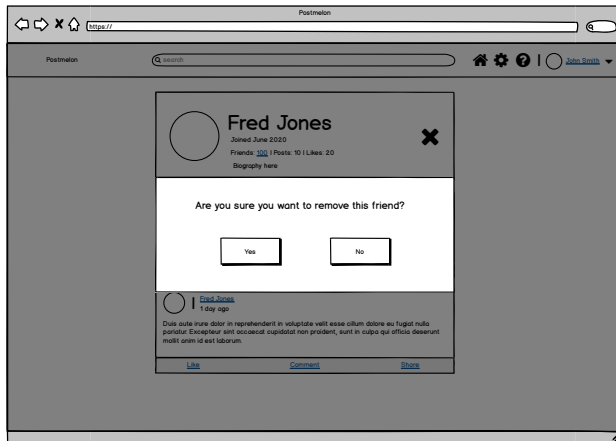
Postmelon

https://

Postmelon

search

John Smith

Fred Jones

Joined June 2020

Friends: 100 | Posts: 10 | Likes: 20

Biography here

Are you sure you want to remove this friend?

Yes

No

Fred Jones

1 day ago

Duis aute irure dolor in reprehenderit in voluptate velit esse cillum dolore eu fugiat nulla pariatur. Excepteur sint occaecat cupidatat non proident, sunt in culpa qui officia deserunt mollit anim id est laborum.

Like

Comment

Share